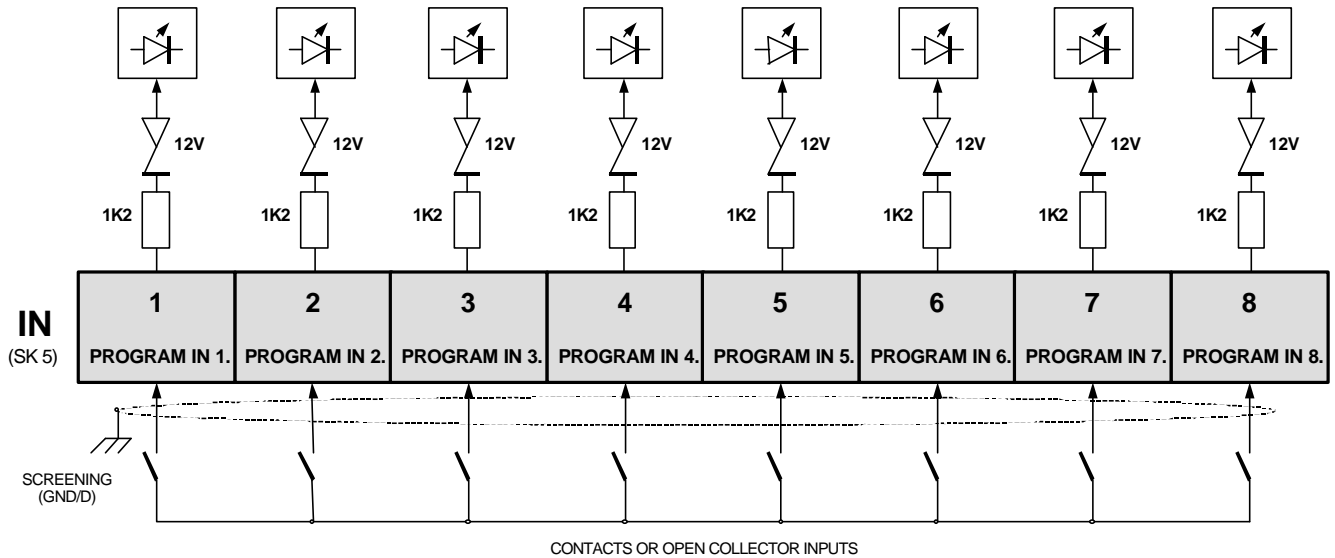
12V 12V 12V 12V 12V 12V 12V 12V

1K2 1K2 1K2 1K2 1K2 1K2 1K2 1K2

IN
(SK 5)

| 1 | 2 | 3 | 4 | 5 | 6 | 7 | 8 |
|---|---|---|---|---|---|---|---|
| PROGRAM IN 1. | PROGRAM IN 2. | PROGRAM IN 3. | PROGRAM IN 4. | PROGRAM IN 5. | PROGRAM IN 6. | PROGRAM IN 7. | PROGRAM IN 8. |

SCREENING
(GND/D)

CONTACTS OR OPEN COLLECTOR INPUTS